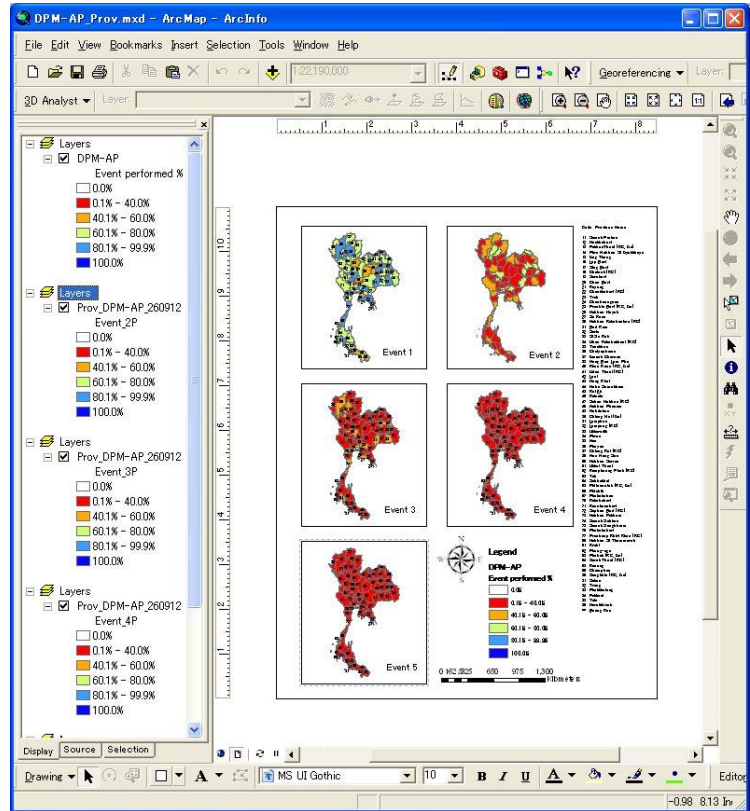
DPM-AP_Prov.mxd - ArcMap - ArcInfo

File Edit View Bookmarks Insert Selection Tools Window Help

1:22,190,000

Georeferencing ▾ Layer:

3D Analyst ▾ Layer:

Layers
DPM-AP
Event performed %
0.0%
0.1% - 40.0%
40.1% - 60.0%
60.1% - 80.0%
80.1% - 99.9%
100.0%

Layers
Prov_DPM-AP_260912
Event_2P
0.0%
0.1% - 40.0%
40.1% - 60.0%
60.1% - 80.0%
80.1% - 99.9%
100.0%

Layers
Prov_DPM-AP_260912
Event_3P
0.0%
0.1% - 40.0%
40.1% - 60.0%
60.1% - 80.0%
80.1% - 99.9%
100.0%

Layers
Prov_DPM-AP_260912
Event_4P
0.0%
0.1% - 40.0%
40.1% - 60.0%
60.1% - 80.0%
80.1% - 99.9%
100.0%

Display Source Selection

Event 1
Event 2
Event 3
Event 4
Event 5

Code Province Name
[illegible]

Legend
DPM-AP
Event performed %
0.0%
0.1% - 40.0%
40.1% - 60.0%
60.1% - 80.0%
80.1% - 99.9%
100.0%

0 162.5325 650 975 1,300 Kilometers

Drawing ▾ A ▾ MS UI Gothic 10 B I U A ▾ Editor

-0.98 8.13 In